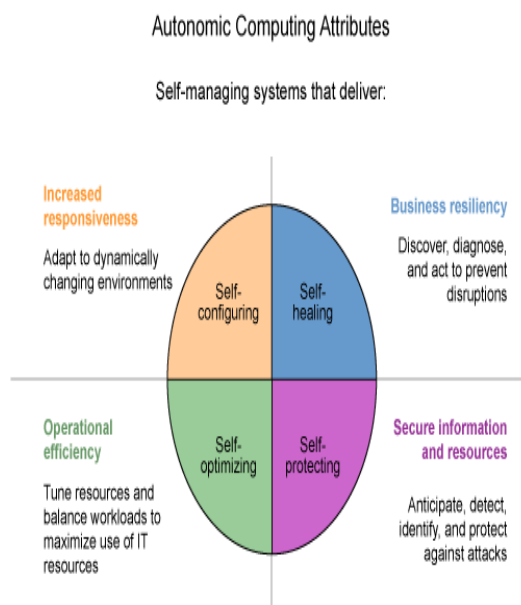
Autonomic Computing Attributes

Self-managing systems that deliver:

Increased responsiveness

Adapt to dynamically changing environments

Business resiliency

Discover, diagnose, and act to prevent disruptions

Self-configuring

Self-healing

Self-optimizing

Self-protecting

Operational efficiency

Tune resources and balance workloads to maximize use of IT resources

Secure information and resources

Anticipate, detect, identify, and protect against attacks